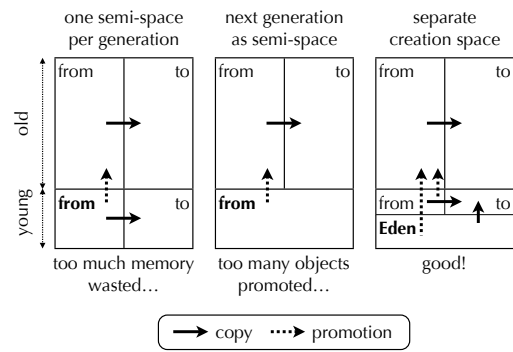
one semi-space per generation

old

young

from

to

from

to

too much memory wasted…

next generation as semi-space

from

to

from

too many objects promoted…

separate creation space

from

to

from

to

Eden

good!

copy

promotion